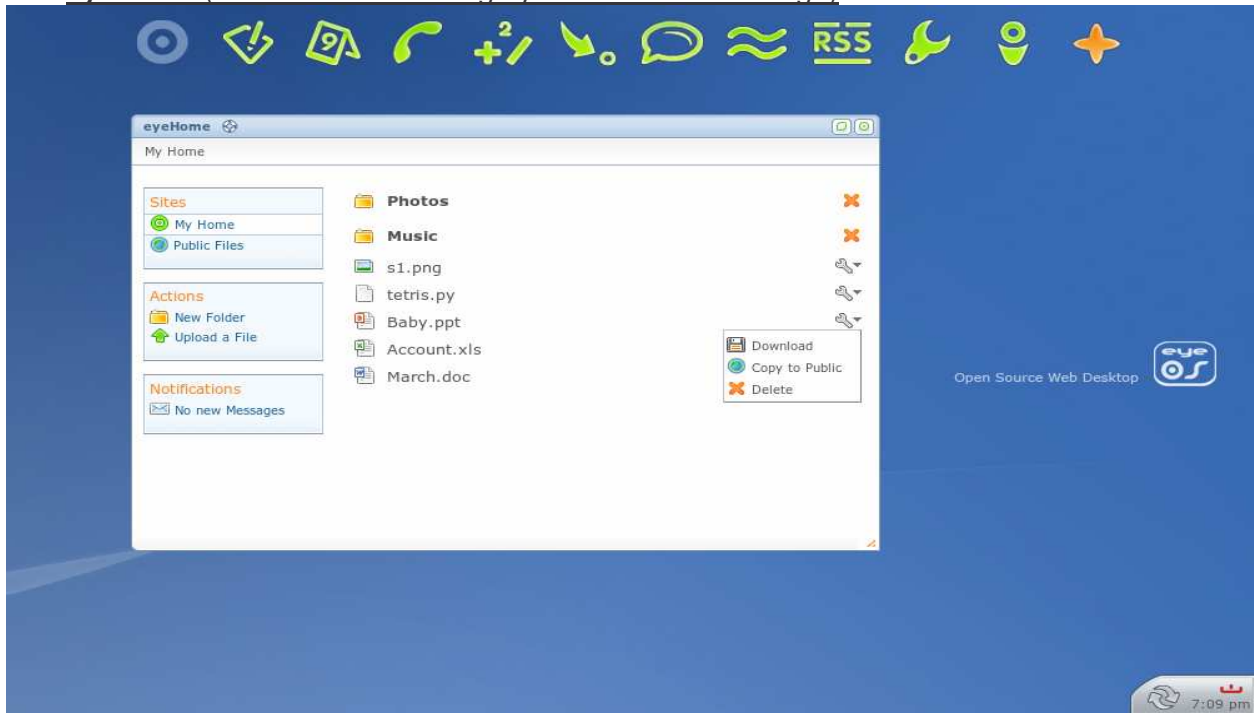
RSS

eyeHome

My Home

Sites
My Home
Public Files

Actions
New Folder
Upload a File

Notifications
No new Messages

Photos
Music
s1.png
tetris.py
Baby.ppt
Account.xls
March.doc

Download
Copy to Public
Delete

Open Source Web Desktop

eye OS

7:09 pm